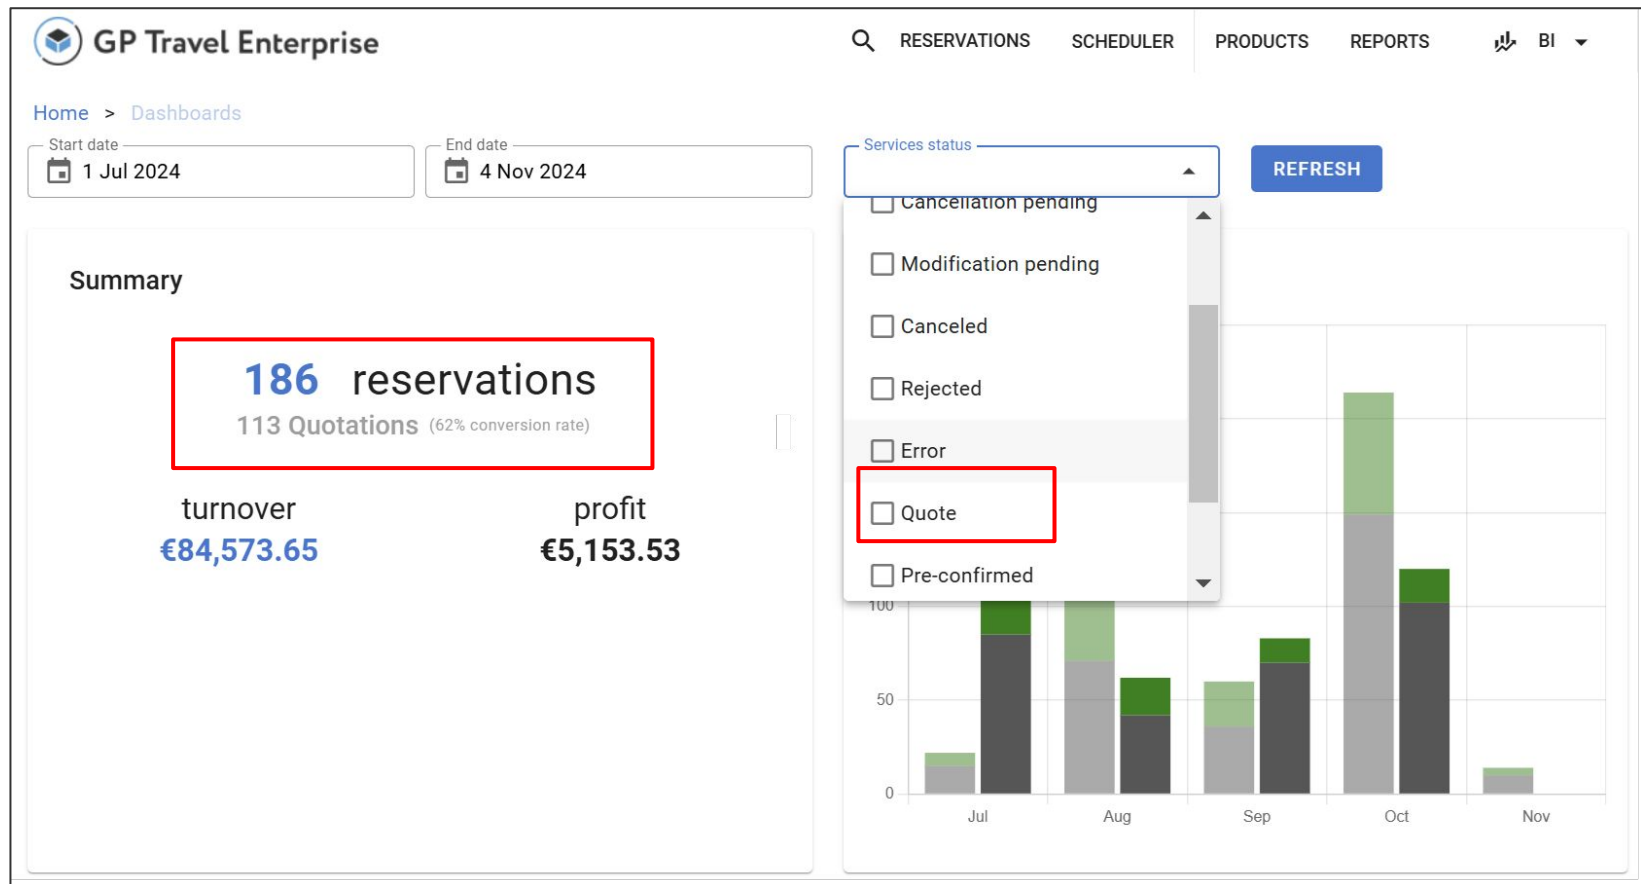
GP Travel Enterprise

RESERVATIONS SCHEDULER PRODUCTS REPORTS BI

Home > Dashboards

Start date
1 Jul 2024

End date
4 Nov 2024

Services status

REFRESH

Cancellation pending
Modification pending
Canceled
Rejected
Error
Quote
Pre-confirmed

Summary

186 reservations
113 Quotations (62% conversion rate)

turnover
€84,573.65

profit
€5,153.53

100
50
0
Jul
Aug
Sep
Oct
Nov